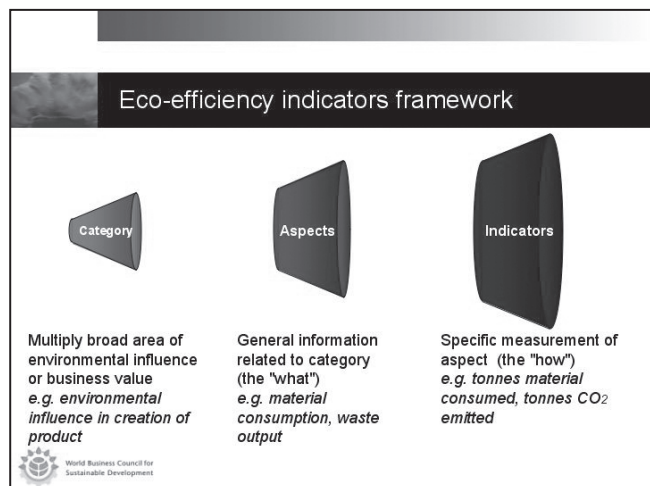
Eco-efficiency indicators framework

Category

Aspects

Indicators

Multiply broad area of environmental influence or business value
*e.g. environmental influence in creation of product*

General information related to category (the "what")
*e.g. material consumption, waste output*

Specific measurement of aspect (the "how")
*e.g. tonnes material consumed, tonnes $CO_2$ emitted*

World Business Council for Sustainable Development